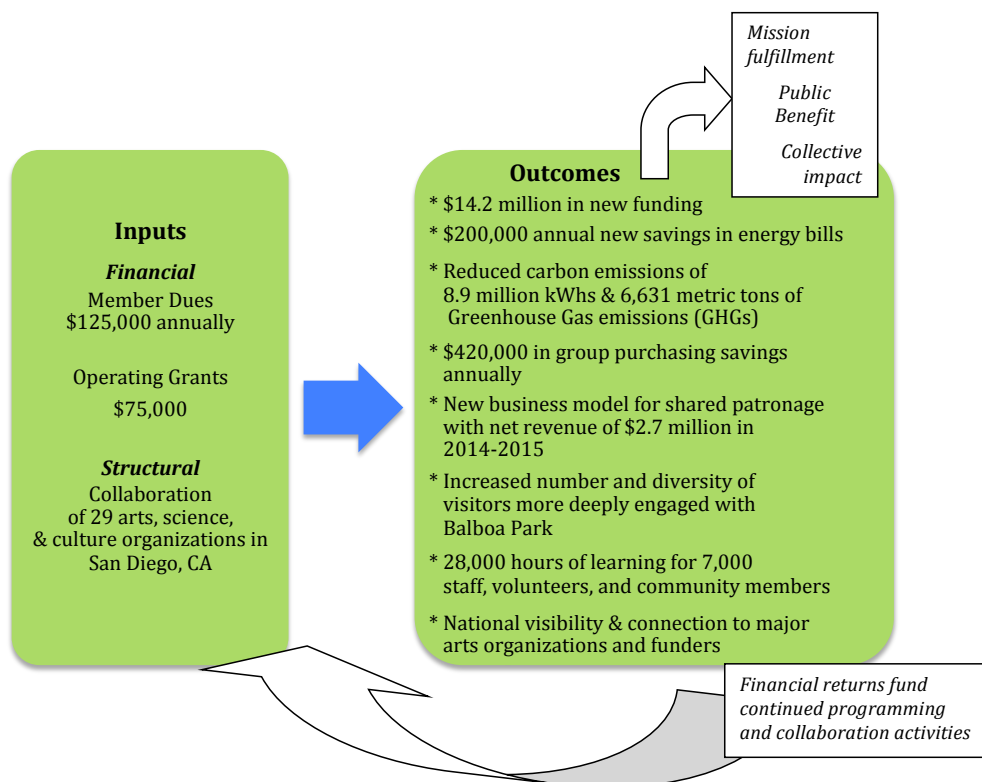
Mission fulfillment

Public Benefit

Collective impact

Inputs

Financial
Member Dues
\$125,000 annually

Operating Grants
\$75,000

Structural
Collaboration of 29 arts, science, & culture organizations in San Diego, CA

Outcomes
* \$14.2 million in new funding
* \$200,000 annual new savings in energy bills
* Reduced carbon emissions of 8.9 million kWhs & 6,631 metric tons of Greenhouse Gas emissions (GHGs)
* \$420,000 in group purchasing savings annually
* New business model for shared patronage with net revenue of \$2.7 million in 2014-2015
* Increased number and diversity of visitors more deeply engaged with Balboa Park
* 28,000 hours of learning for 7,000 staff, volunteers, and community members
* National visibility & connection to major arts organizations and funders

Financial returns fund continued programming and collaboration activities